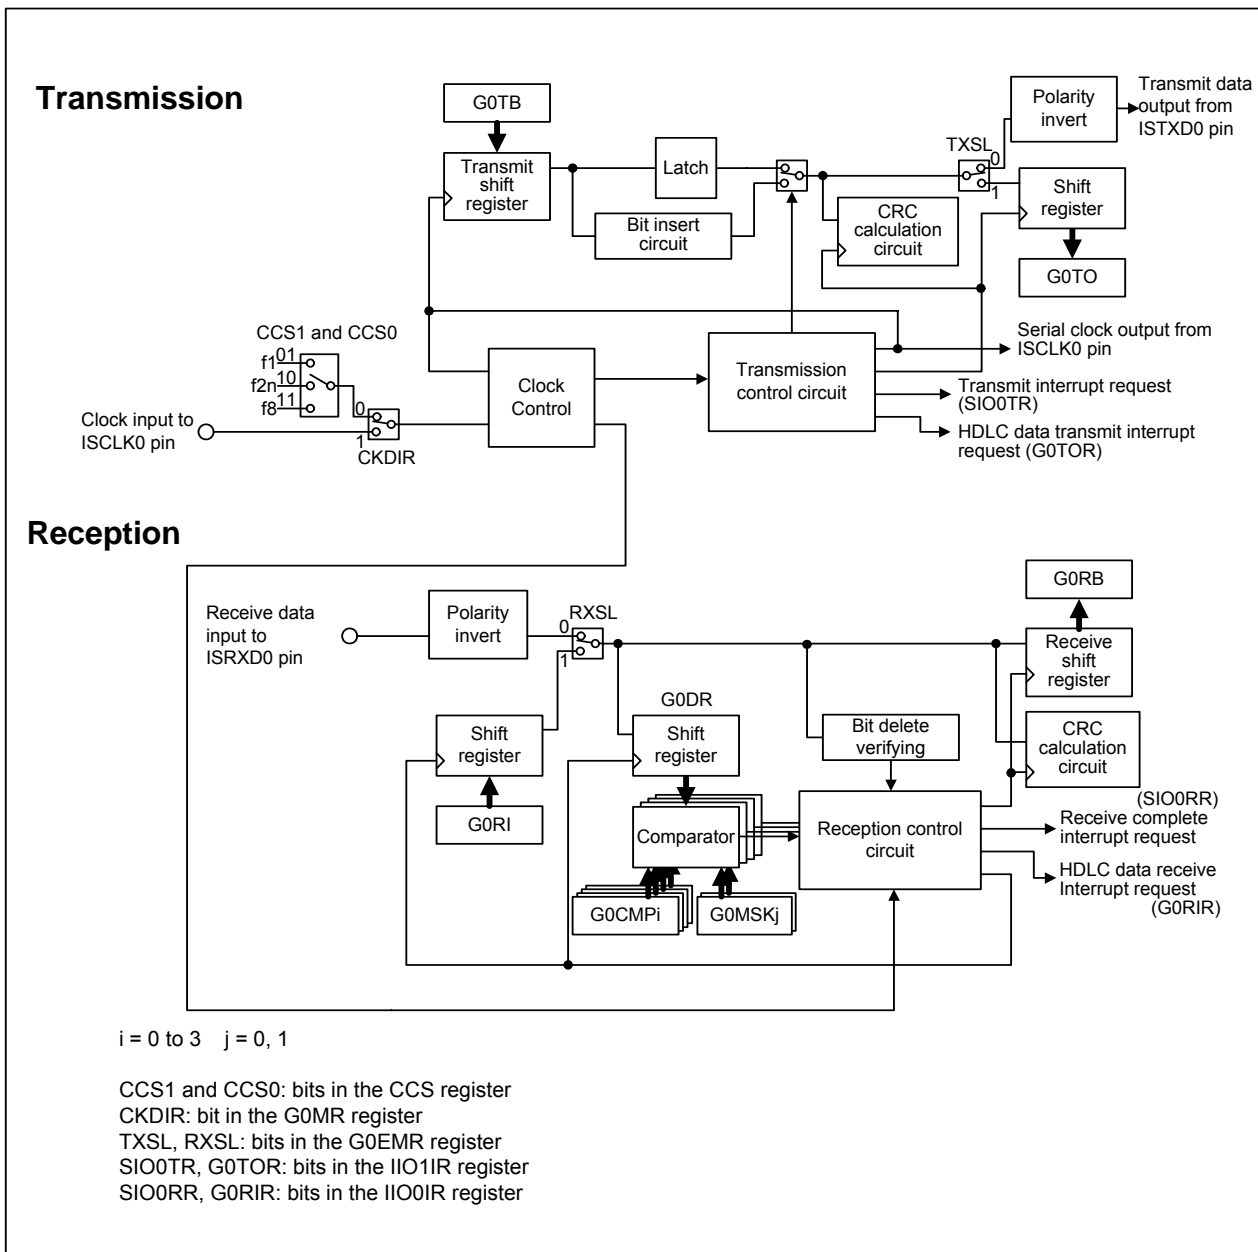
Transmission

G0TB

Transmit shift register

Latch

Bit insert circuit

Polarity invert

Transmit data output from ISTXD0 pin

TXSL
0
1

CRC calculation circuit

Shift register

G0TO

CCS1 and CCS0
f1 01
f2n 10
f8 11

0
1
CKDIR

Clock input to ISCLK0 pin

Clock Control

Transmission control circuit

Serial clock output from ISCLK0 pin

Transmit interrupt request (SIO0TR)

HDLC data transmit interrupt request (G0TOR)

Reception

Receive data input to ISRXD0 pin

Polarity invert

RXSL
0
1

G0RB

Receive shift register

CRC calculation circuit

Shift register

G0RI

G0DR

Shift register

Bit delete verifying

Comparator

Reception control circuit

G0CMPi

G0MSKj

(SIO0RR)
Receive complete interrupt request

HDLC data receive Interrupt request (G0RIR)

i = 0 to 3 j = 0, 1

CCS1 and CCS0: bits in the CCS register
CKDIR: bit in the G0MR register
TXSL, RXSL: bits in the G0EMR register
SIO0TR, G0TOR: bits in the IIO1IR register
SIO0RR, G0RIR: bits in the IIO0IR register